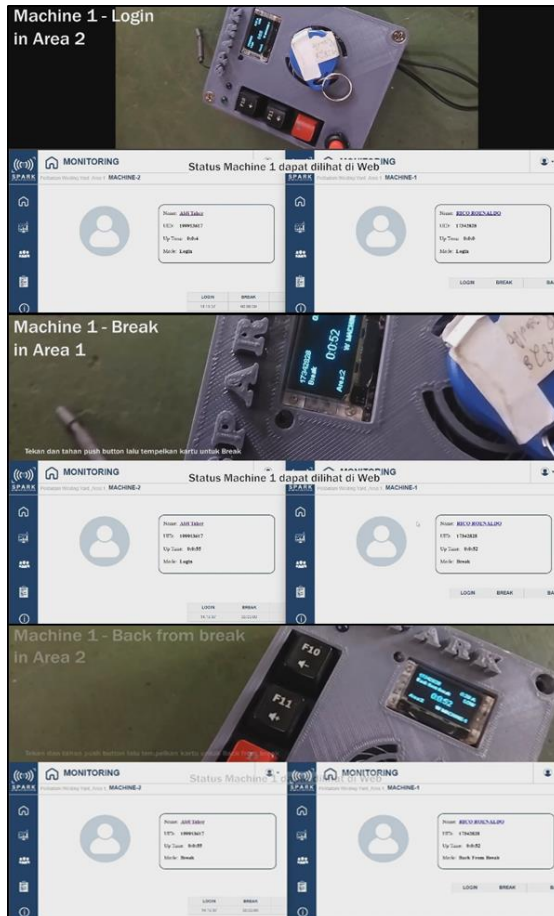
Machine 1 - Login in Area 2

SPARK MONITORING
Status Machine 1 dapat dilihat di Web
MACHINE-2
Name: ADI Tabri
UID: 100013617
Up Time: 0:0:6
Mode: Login
LOGIN BREAK

MONITORING
MACHINE-1
Name: RICO RONALDO
UID: 17343820
Up Time: 0:0:0
Mode: Login
LOGIN BREAK

Machine 1 - Break in Area 1
0:52
Break
Area:2
Tekan dan tahan push button lalu tempelkan kartu untuk Break

SPARK MONITORING
Status Machine 1 dapat dilihat di Web
MACHINE-2
Name: ADI Tabri
UID: 100013617
Up Time: 0:0:55
Mode: Login
LOGIN BREAK

MONITORING
MACHINE-1
Name: RICO RONALDO
UID: 17343820
Up Time: 0:0:52
Mode: Break
LOGIN BREAK

Machine 1 - Back from break in Area 2
F10
F11
ARK
0:52
Tekan dan tahan push button lalu tempelkan kartu untuk Back from break

SPARK MONITORING
Status Machine 1 dapat dilihat di Web
MACHINE-2
Name: ADI Tabri
UID: 100013617
Up Time: 0:0:55
Mode: Break
LOGIN BREAK

MONITORING
MACHINE-1
Name: RICO RONALDO
UID: 17343820
Up Time: 0:0:52
Mode: Back From Break
LOGIN BREAK